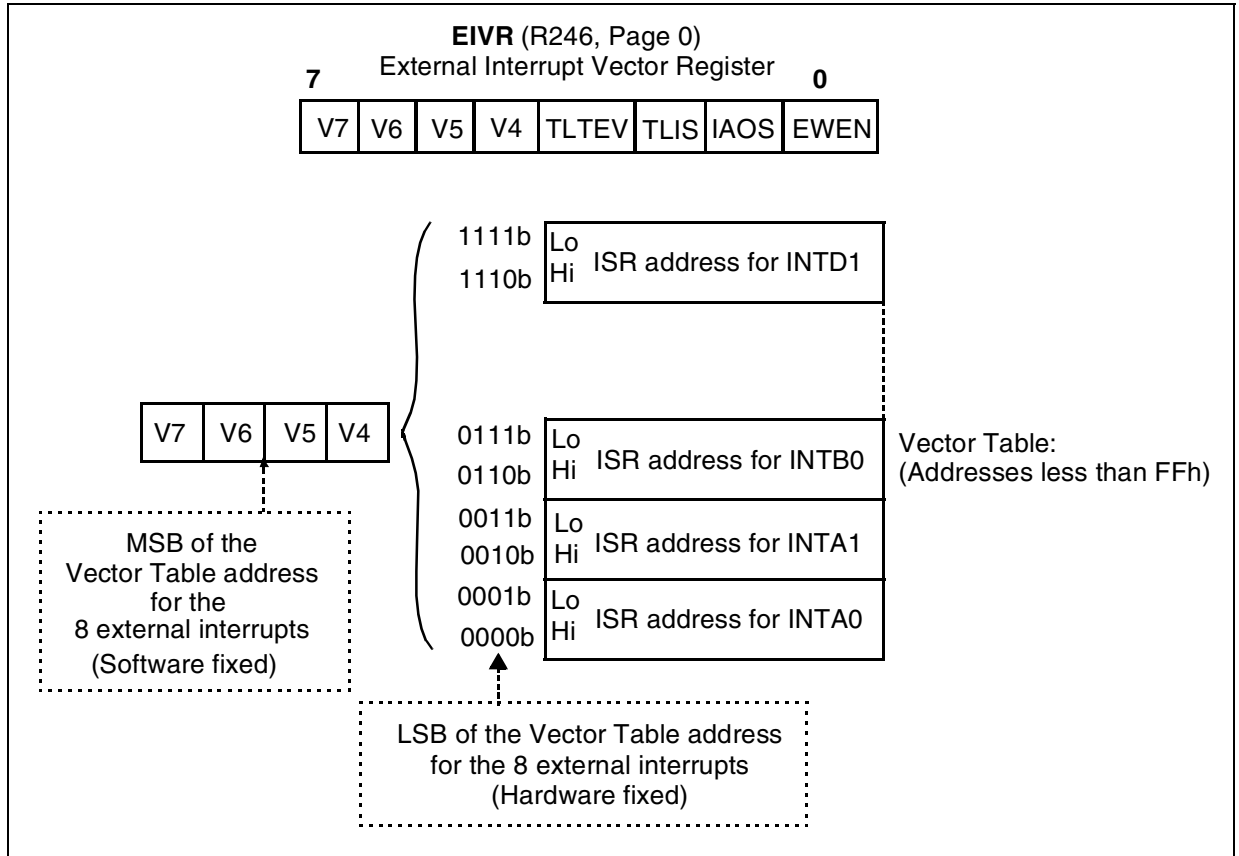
**EIVR** (R246, Page 0)
External Interrupt Vector Register

7 0

| V7 | V6 | V5 | V4 | TLTEV | TLIS | IAOS | EWEN |
|---|---|---|---|---|---|---|---|

1111b Lo
1110b Hi ISR address for INTD1

| V7 | V6 | V5 | V4 |
|---|---|---|---|

0111b Lo
0110b Hi ISR address for INTB0

Vector Table:
(Addresses less than FFh)

0011b Lo
0010b Hi ISR address for INTA1

0001b Lo
0000b Hi ISR address for INTA0

MSB of the Vector Table address for the 8 external interrupts (Software fixed)

LSB of the Vector Table address for the 8 external interrupts (Hardware fixed)